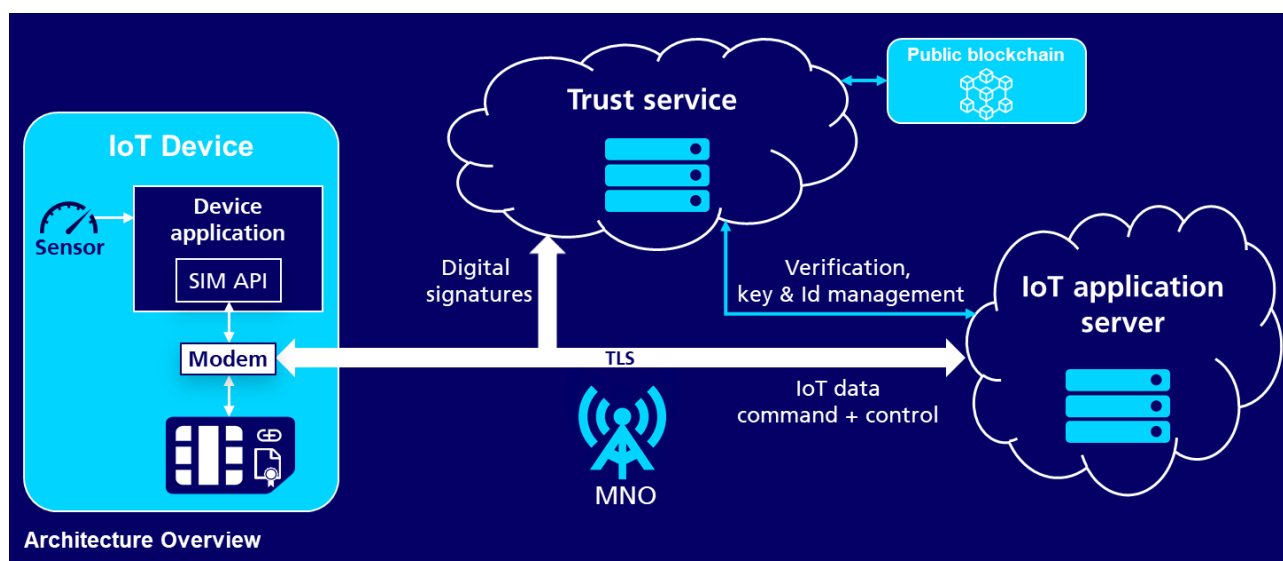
Trust service

Public blockchain

IoT Device

Sensor

Device application

SIM API

Modem

Digital signatures

Verification, key & Id management

IoT application server

TLS

IoT data command + control

MNO

Architecture Overview